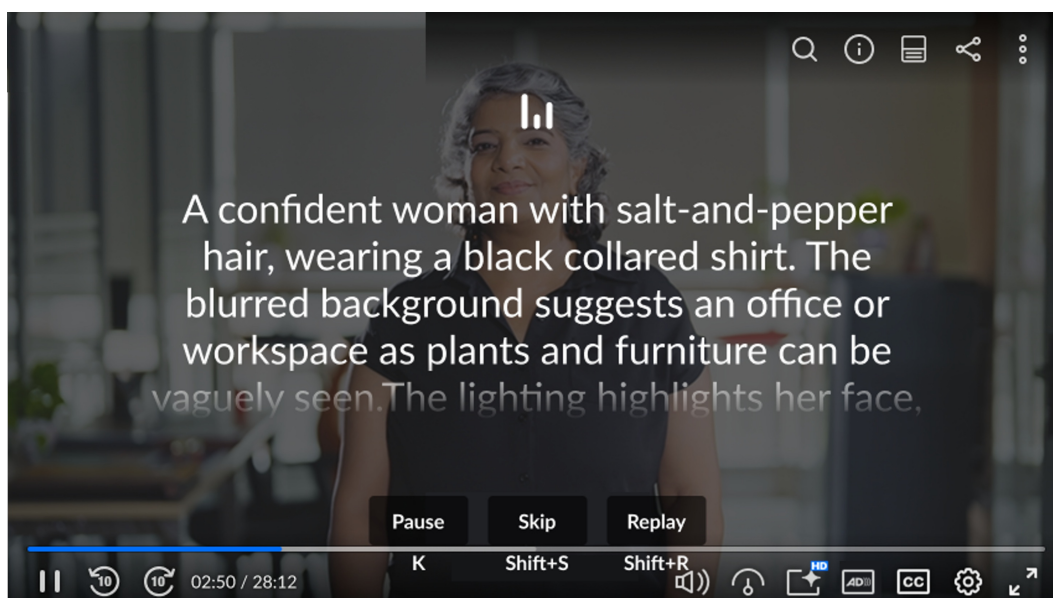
A confident woman with salt-and-pepper hair, wearing a black collared shirt. The blurred background suggests an office or workspace as plants and furniture can be vaguely seen.The lighting highlights her face,

Pause
K

Skip
Shift+S

Replay
Shift+R

10 10 02:50 / 28:12

HD

AD

CC